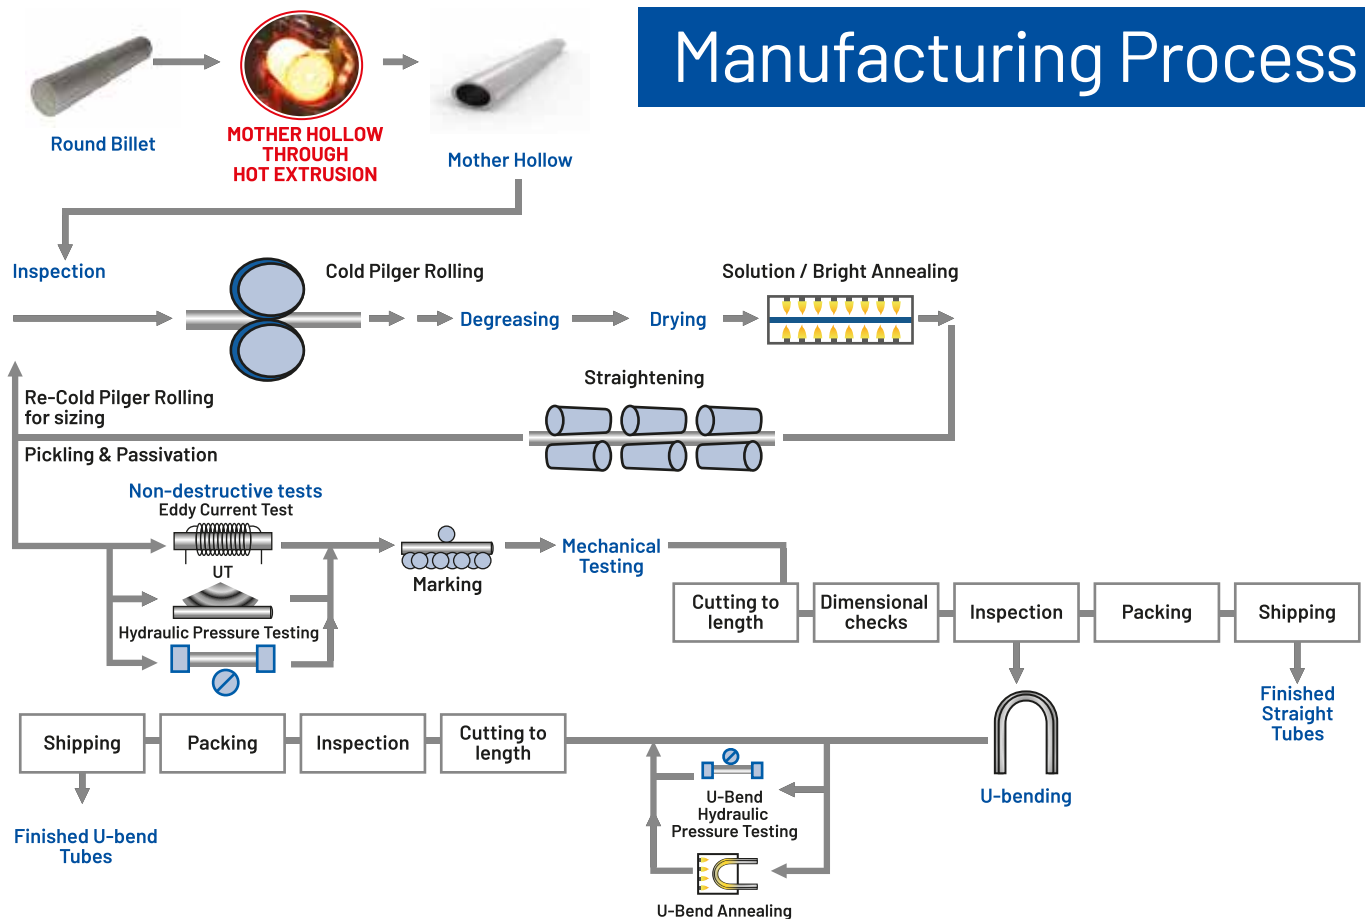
Manufacturing Process

Round Billet

MOTHER HOLLOW THROUGH HOT EXTRUSION

Mother Hollow

Inspection

Cold Pilger Rolling

Degreasing

Drying

Solution / Bright Annealing

Straightening

Re-Cold Pilger Rolling for sizing

Pickling & Passivation

Non-destructive tests

Eddy Current Test

UT

Hydraulic Pressure Testing

Marking

Mechanical Testing

| Cutting to length | Dimensional checks | Inspection | Packing | Shipping |
|---|---|---|---|---|

Finished Straight Tubes

U-bending

| Shipping | Packing | Inspection | Cutting to length |
|---|---|---|---|

Finished U-bend Tubes

U-Bend Hydraulic Pressure Testing

U-Bend Annealing